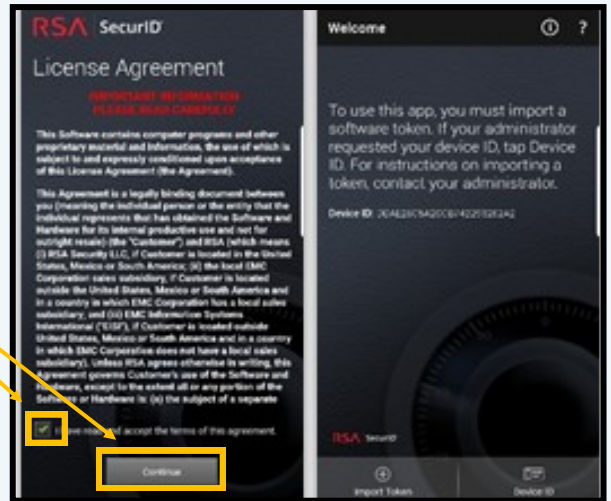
RSA SecurID

License Agreement

IMPORTANT INFORMATION
PLEASE READ CAREFULLY

This Software contains computer programs and other proprietary material and information, the use of which is subject to and expressly conditioned upon acceptance of this License Agreement (the Agreement).

This Agreement is a legally binding document between you (meaning the individual person or the entity that the individual represents that has obtained the Software and Hardware for its internal productive use and not for outright resale) (the "Customer") and RSA (which means (i) RSA Security LLC, if Customer is located in the United States, Mexico or South America; (ii) the local EMC Corporation sales subsidiary, if Customer is located outside the United States, Mexico or South America and in a country in which EMC Corporation has a local sales subsidiary; and (iii) EMC Information Systems International ("EISI"), if Customer is located outside United States, Mexico or South America and in a country in which EMC Corporation does not have a local sales subsidiary). Unless RSA agrees otherwise in writing, this Agreement governs Customer's use of the Software and Hardware, except to the extent all or any portion of the Software or Hardware is: (a) the subject of a separate

I have read and accept the terms of this agreement.

Continue

Welcome

To use this app, you must import a software token. If your administrator requested your device ID, tap Device ID. For instructions on importing a token, contact your administrator.

Device ID: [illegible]

RSA SecurID

Import Token

Device ID